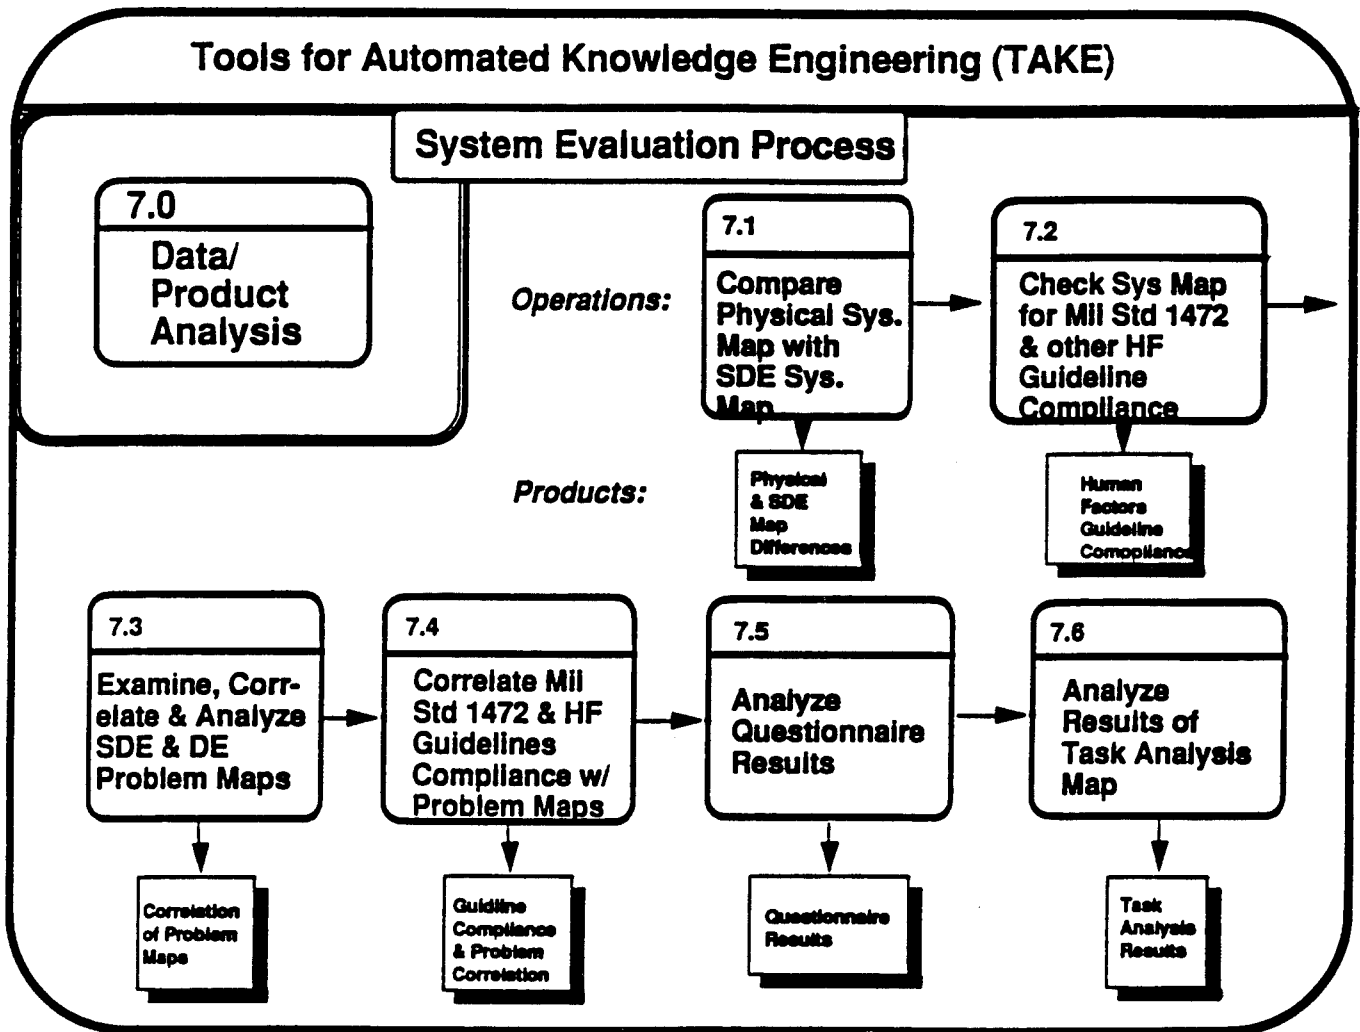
Tools for Automated Knowledge Engineering (TAKE)

System Evaluation Process

7.0
Data/ Product Analysis

Operations:

7.1
Compare Physical Sys. Map with SDE Sys. Map

7.2
Check Sys Map for Mil Std 1472 & other HF Guideline Compliance

Products:

Physical & SDE Map Differences

Human Factors Guideline Comopliance

7.3
Examine, Correlate & Analyze SDE & DE Problem Maps

7.4
Correlate Mil Std 1472 & HF Guidelines Compliance w/ Problem Maps

7.5
Analyze Questionnaire Results

7.6
Analyze Results of Task Analysis Map

Correlation of Problem Maps

Guidline Compliance & Problem Correlation

Questionnaire Results

Task Analysis Results